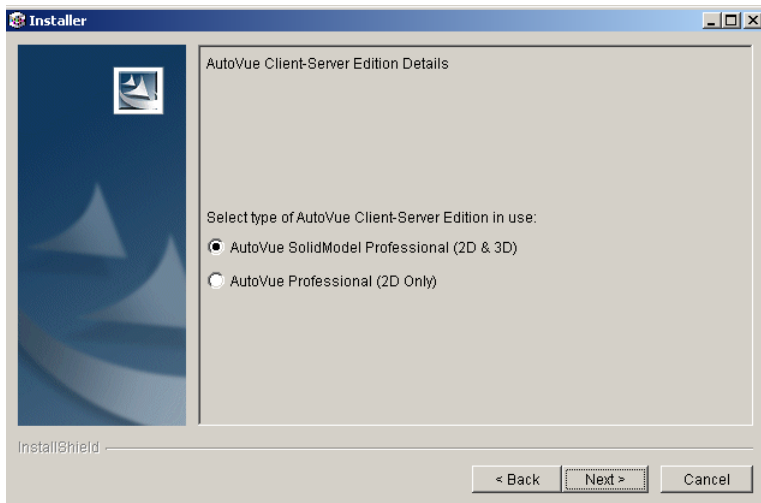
Installer

AutoVue Client-Server Edition Details

Select type of AutoVue Client-Server Edition in use:

AutoVue SolidModel Professional (2D & 3D)

AutoVue Professional (2D Only)

InstallShield

< Back

Next >

Cancel